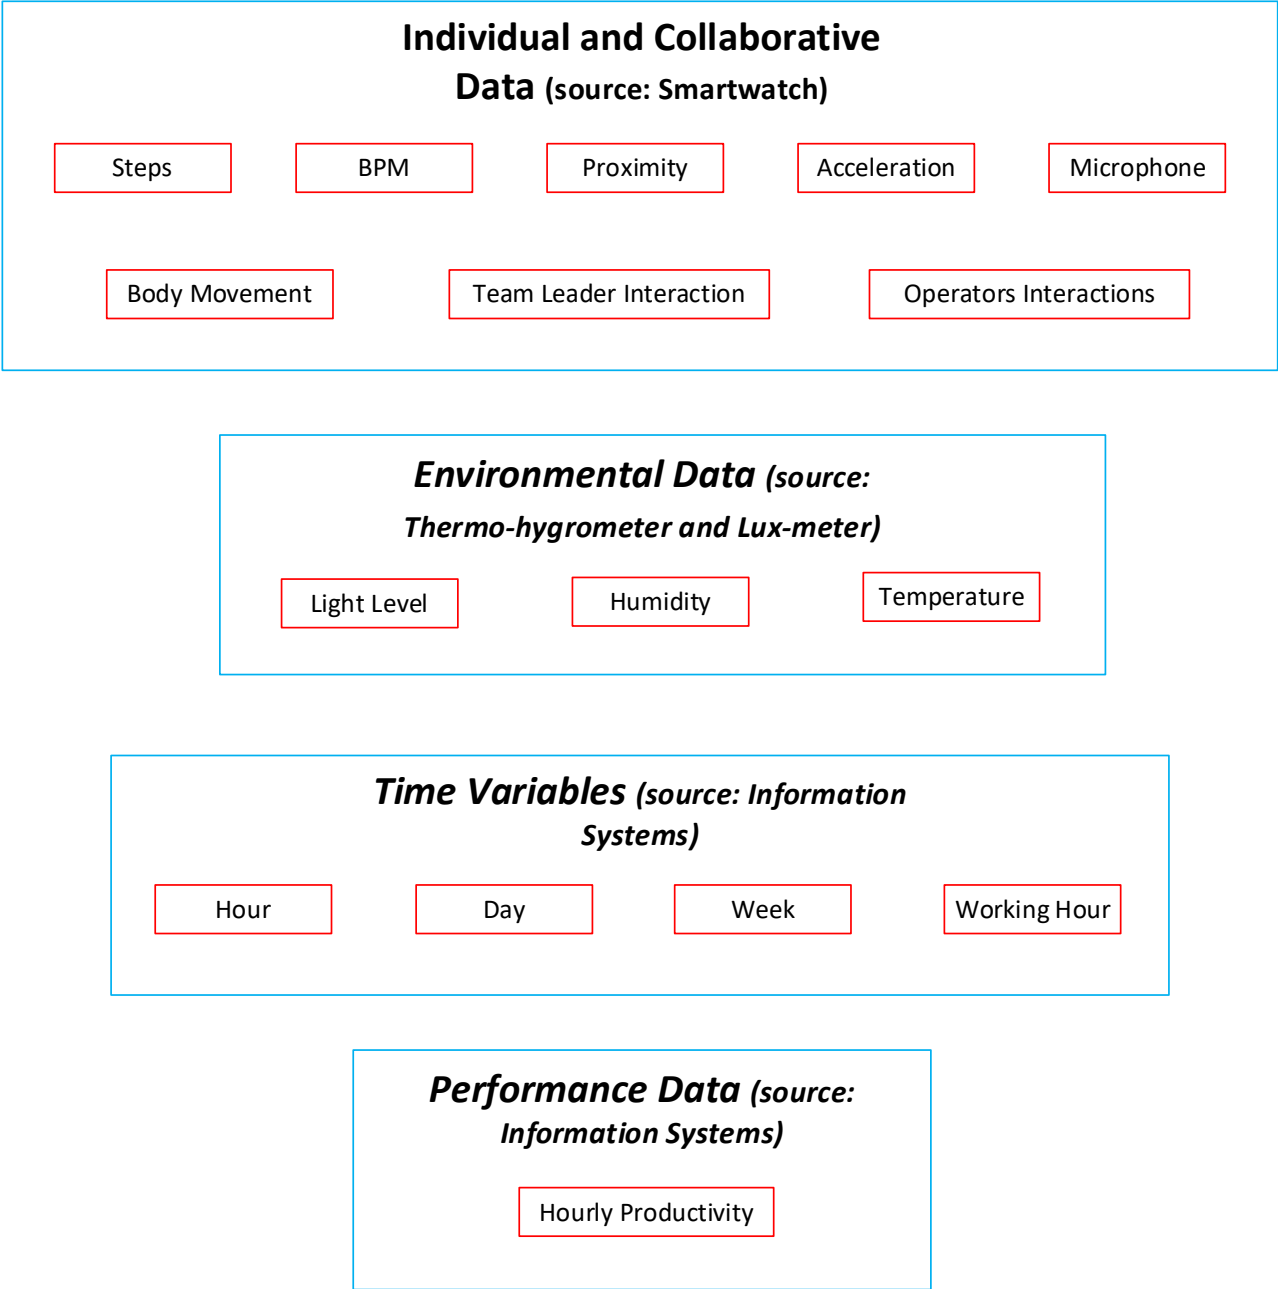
Individual and Collaborative Data (source: Smartwatch)

Steps

BPM

Proximity

Acceleration

Microphone

Body Movement

Team Leader Interaction

Operators Interactions

Environmental Data (source: Thermo-hygrometer and Lux-meter)

Light Level

Humidity

Temperature

Time Variables (source: Information Systems)

Hour

Day

Week

Working Hour

Performance Data (source: Information Systems)

Hourly Productivity